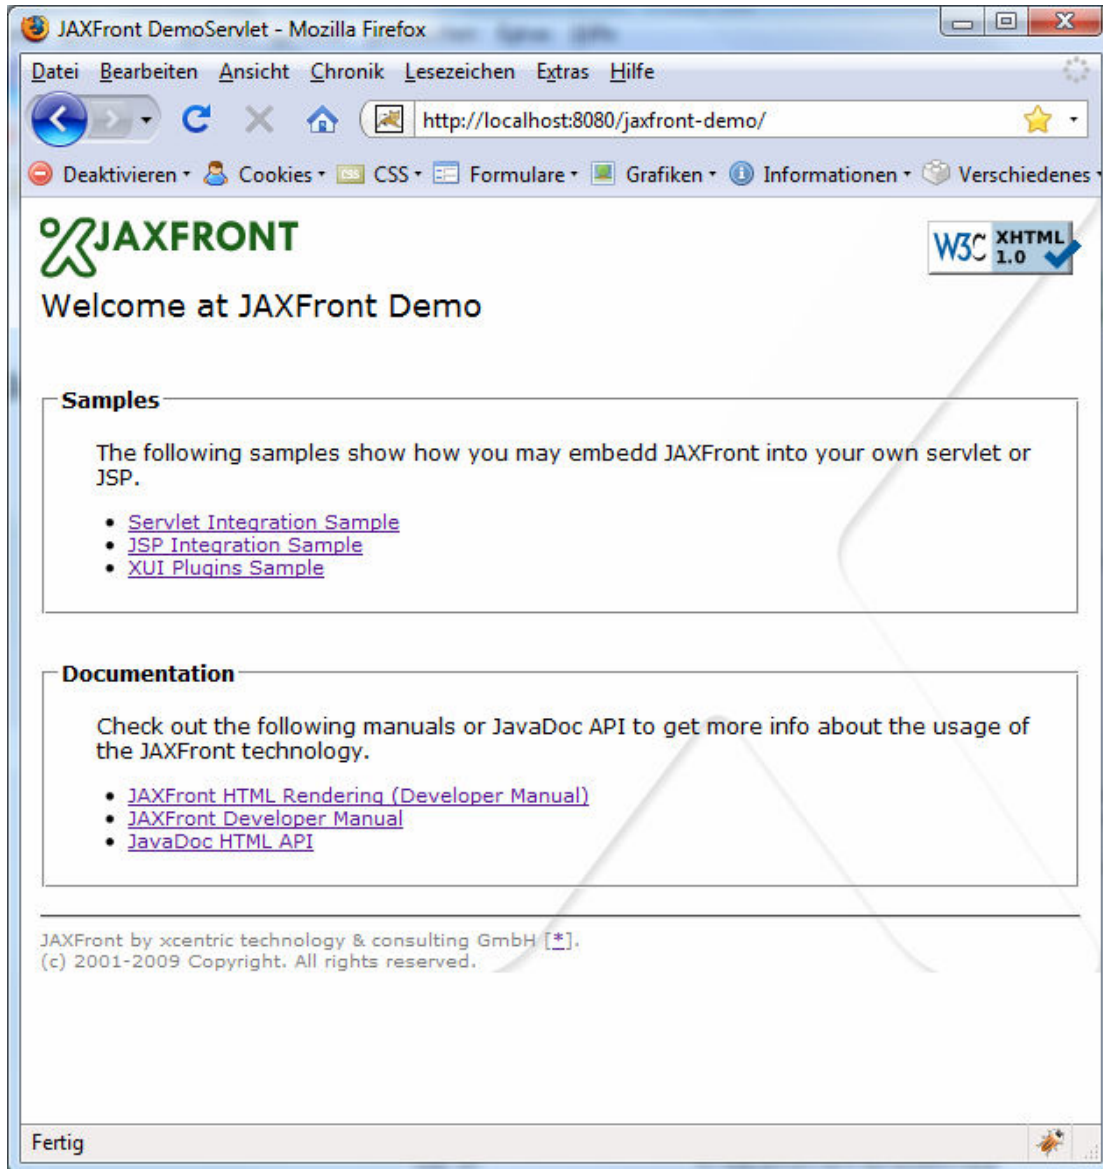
JAXFront DemoServlet - Mozilla Firefox

Datei Bearbeiten Ansicht Chronik Lesezeichen Extras Hilfe

http://localhost:8080/jaxfront-demo/

Deaktivieren Cookies CSS Formulare Grafiken Informationen Verschiedenes

JAXFRONT

W3C XHTML 1.0

Welcome at JAXFront Demo

Samples

The following samples show how you may embedd JAXFront into your own servlet or JSP.

- Servlet Integration Sample
- JSP Integration Sample
- XUI Plugins Sample

Documentation

Check out the following manuals or JavaDoc API to get more info about the usage of the JAXFront technology.

- JAXFront HTML Rendering (Developer Manual)
- JAXFront Developer Manual
- JavaDoc HTML API

JAXFront by xcentric technology & consulting GmbH [*].
(c) 2001-2009 Copyright. All rights reserved.

Fertig